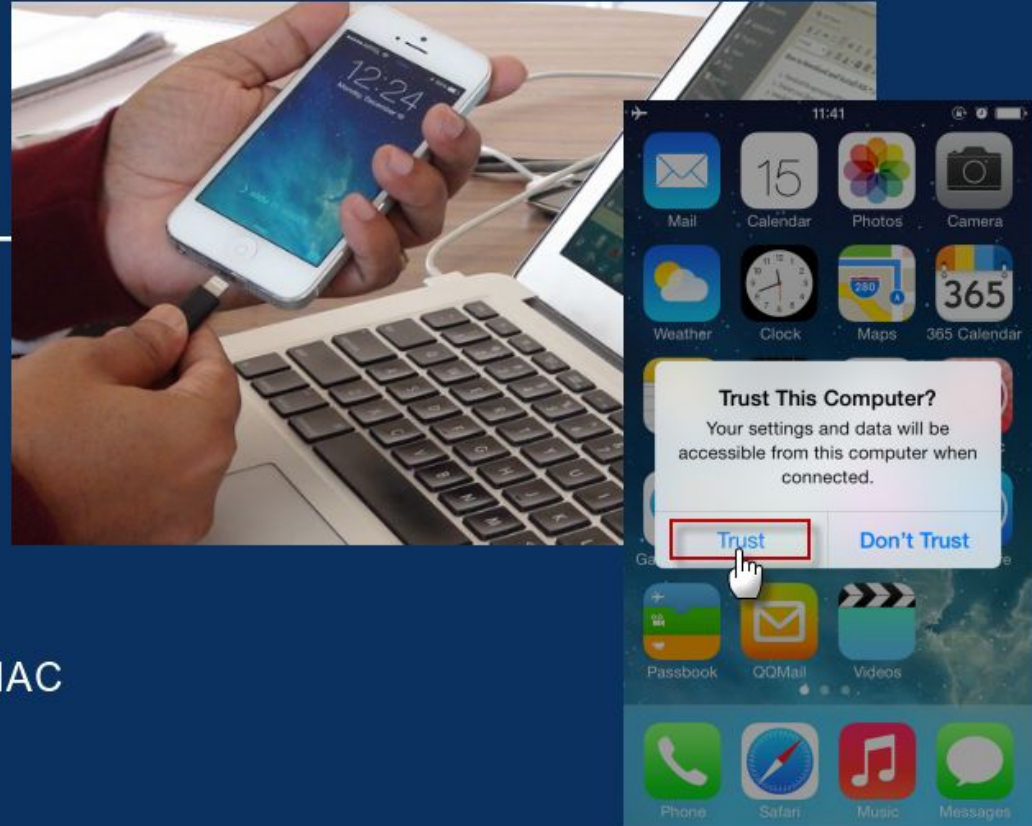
12:24

11:41

15

Mail

Calendar

Photos

Camera

280

365

Weather

Clock

Maps

365 Calendar

Trust This Computer?

Your settings and data will be accessible from this computer when connected.

Trust

Don't Trust

Ga

e

Passbook

QQMail

Videos

Phone

Safari

Music

Messages

IAC